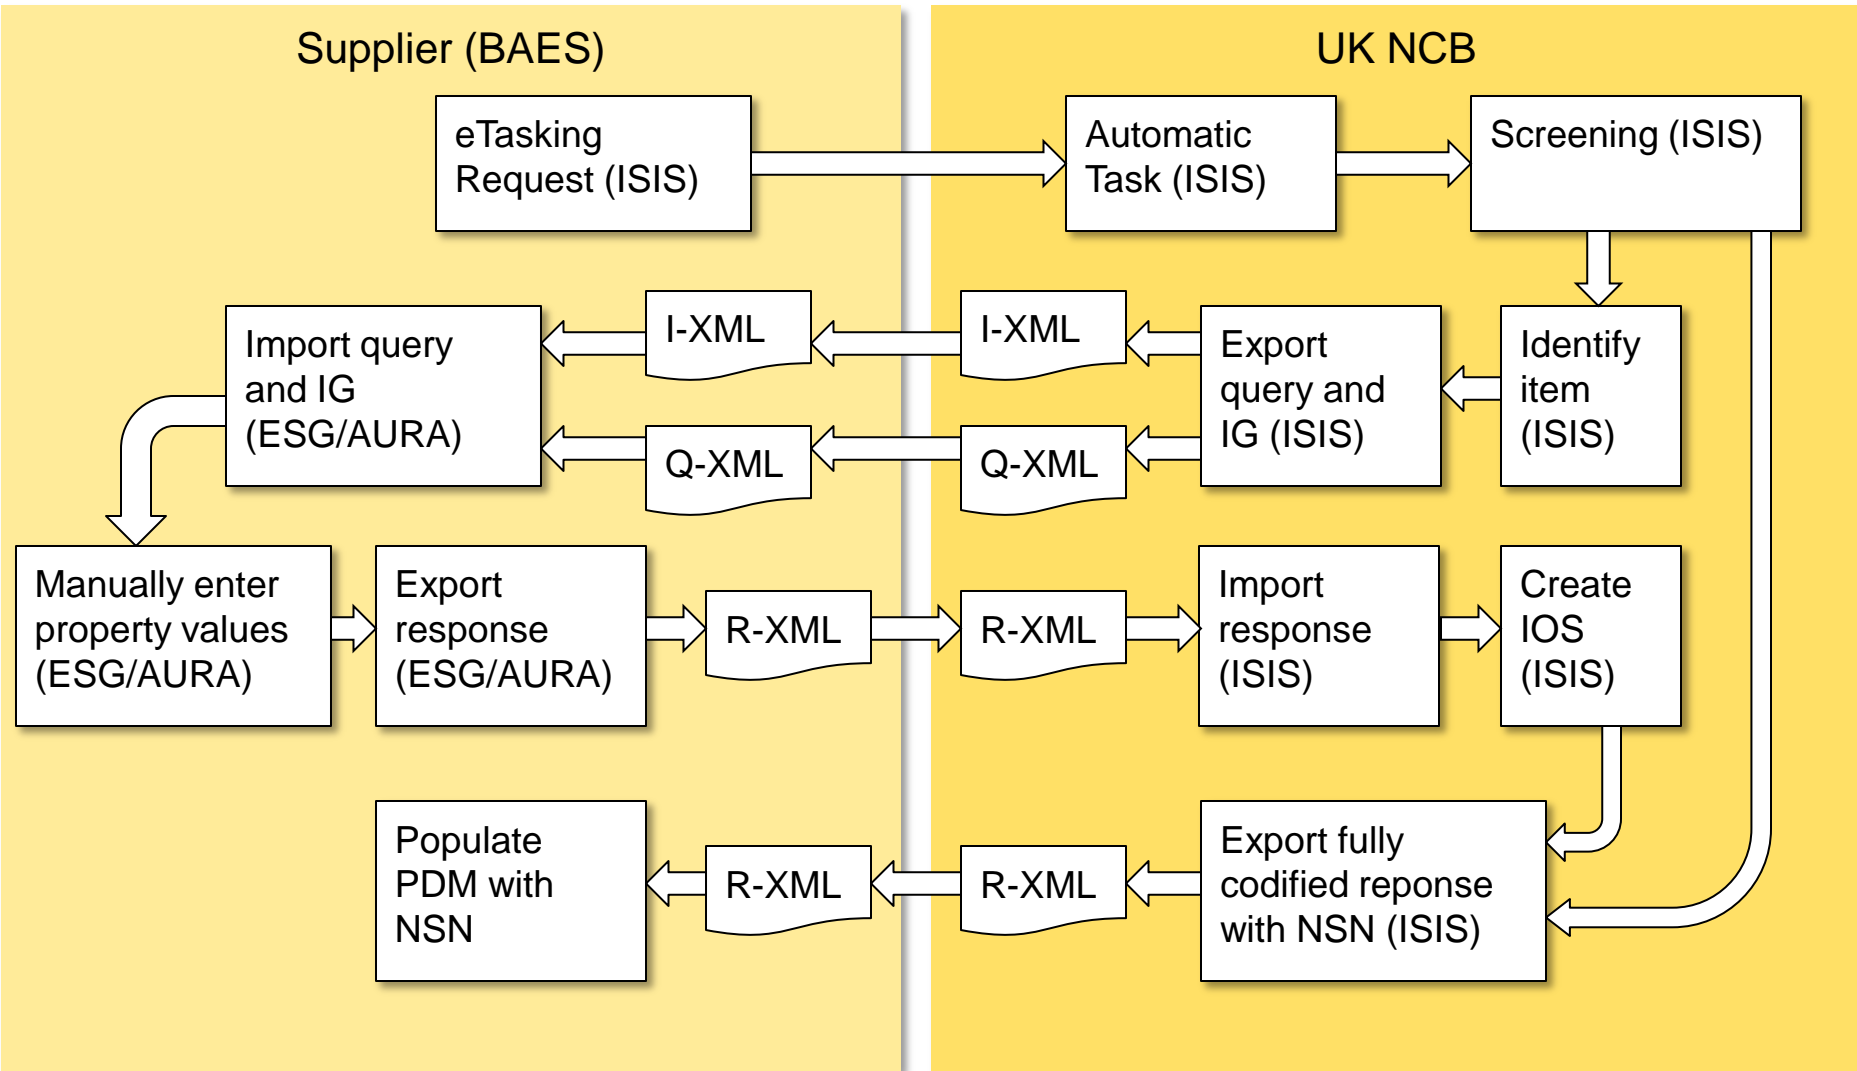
Supplier (BAES)

UK NCB

eTasking Request (ISIS)

Automatic Task (ISIS)

Screening (ISIS)

Import query and IG (ESG/AURA)

I-XML

I-XML

Export query and IG (ISIS)

Identify item (ISIS)

Q-XML

Q-XML

Manually enter property values (ESG/AURA)

Export response (ESG/AURA)

R-XML

R-XML

Import response (ISIS)

Create IOS (ISIS)

Populate PDM with NSN

R-XML

R-XML

Export fully codified reponse with NSN (ISIS)